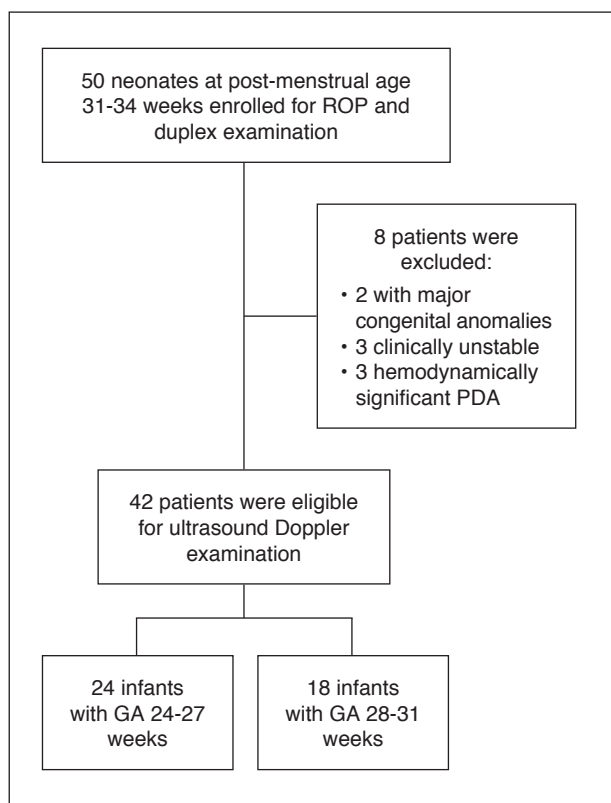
50 neonates at post-menstrual age 31-34 weeks enrolled for ROP and duplex examination

8 patients were excluded:
• 2 with major congenital anomalies
• 3 clinically unstable
• 3 hemodynamically significant PDA

42 patients were eligible for ultrasound Doppler examination

24 infants with GA 24-27 weeks

18 infants with GA 28-31 weeks